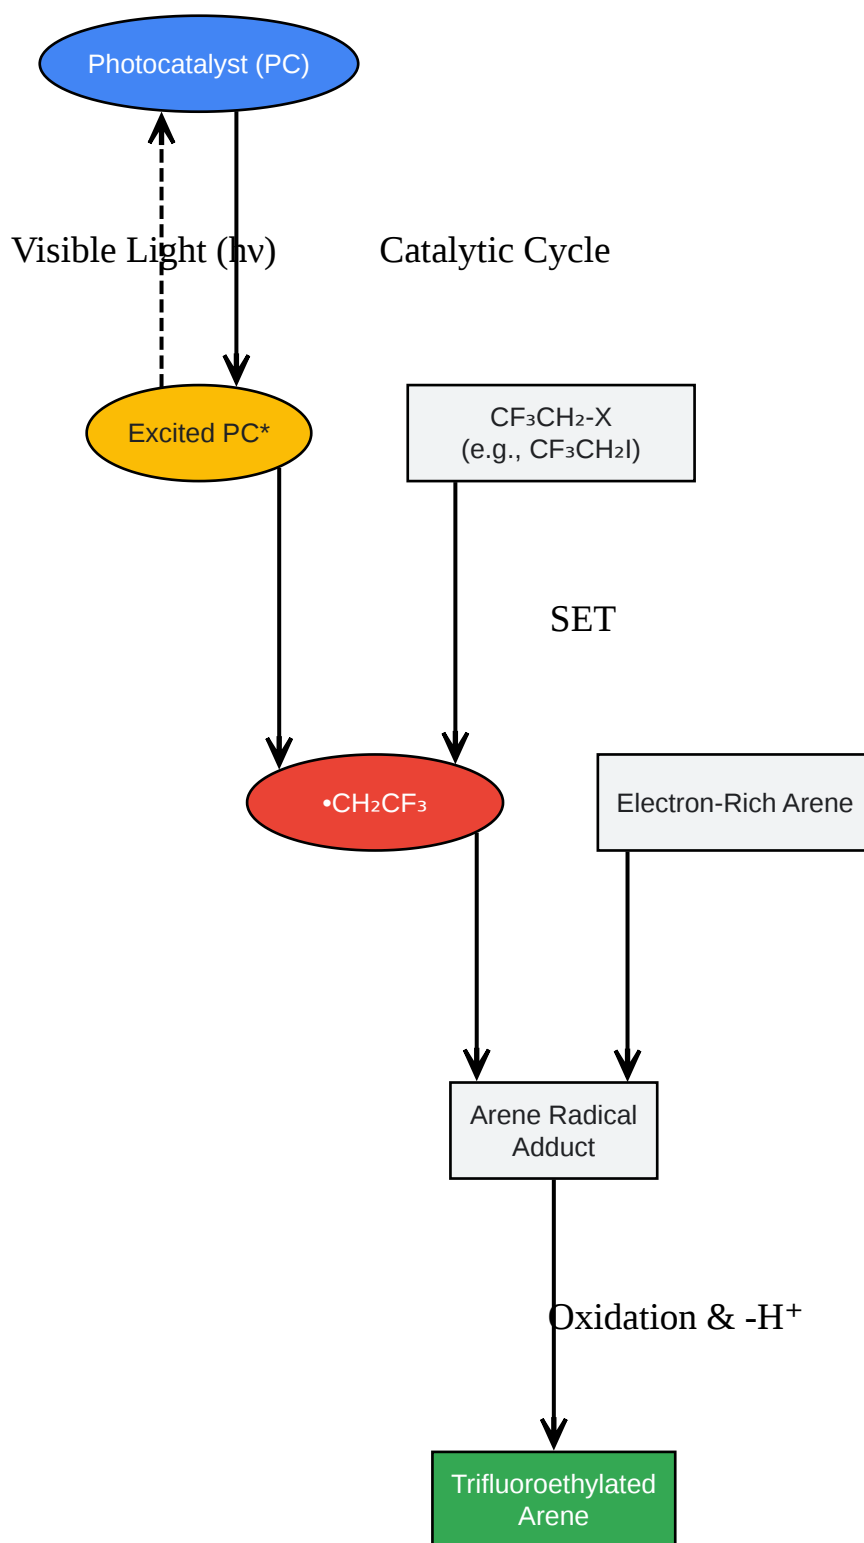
Photocatalyst (PC)

Visible Light (hν)

Catalytic Cycle

Excited PC*

$CF_3CH_2$-X
(e.g., $CF_3CH_2I$)

SET

•$CH_2CF_3$

Electron-Rich Arene

Arene Radical Adduct

Oxidation & -$H^+$

Trifluoroethylated Arene